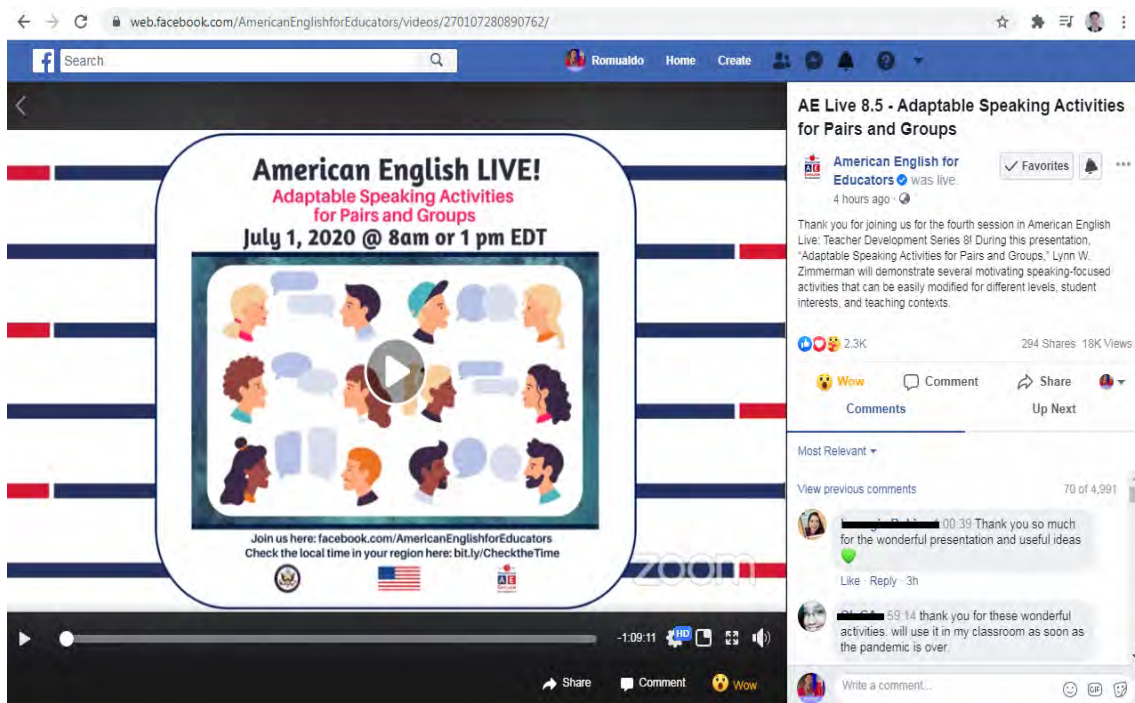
web.facebook.com/AmericanEnglishforEducators/videos/270107280890762/

Search

Romualdo Home Create

American English LIVE!
Adaptable Speaking Activities for Pairs and Groups
July 1, 2020 @ 8am or 1 pm EDT

Join us here: facebook.com/AmericanEnglishforEducators
Check the local time in your region here: bit.ly/ChecktheTime

AE

zoom

-1:09:11 HD

Share Comment Wow

AE Live 8.5 - Adaptable Speaking Activities for Pairs and Groups

American English for Educators was live.
4 hours ago ·

Favorites

Thank you for joining us for the fourth session in American English Live: Teacher Development Series 8! During this presentation, "Adaptable Speaking Activities for Pairs and Groups," Lynn W. Zimmerman will demonstrate several motivating speaking-focused activities that can be easily modified for different levels, student interests, and teaching contexts.

2.3K 294 Shares 18K Views

Wow Comment Share

Comments Up Next

Most Relevant

View previous comments 70 of 4,991

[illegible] 00:39 Thank you so much for the wonderful presentation and useful ideas

Like · Reply · 3h

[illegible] 59:14 thank you for these wonderful activities. will use it in my classroom as soon as the pandemic is over.

Write a comment...